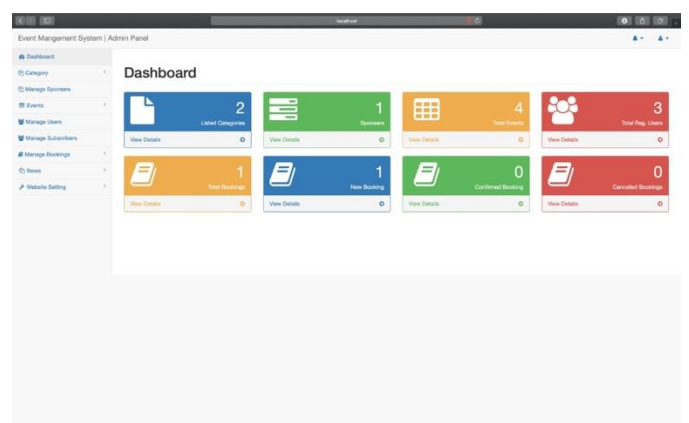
localhost

Event Mangement System | Admin Panel

Dashboard
Category
Manage Sponsers
Events
Manage Users
Manage Subscribers
Manage Bookings
News
Website Setting

Dashboard

2
Listed Categories
View Details

1
Sponsers
View Details

4
Total Events
View Details

3
Total Reg. Users
View Details

1
Total Bookings
View Details

1
New Booking
View Details

0
Confirmed Booking
View Details

0
Cancelled Bookings
View Details